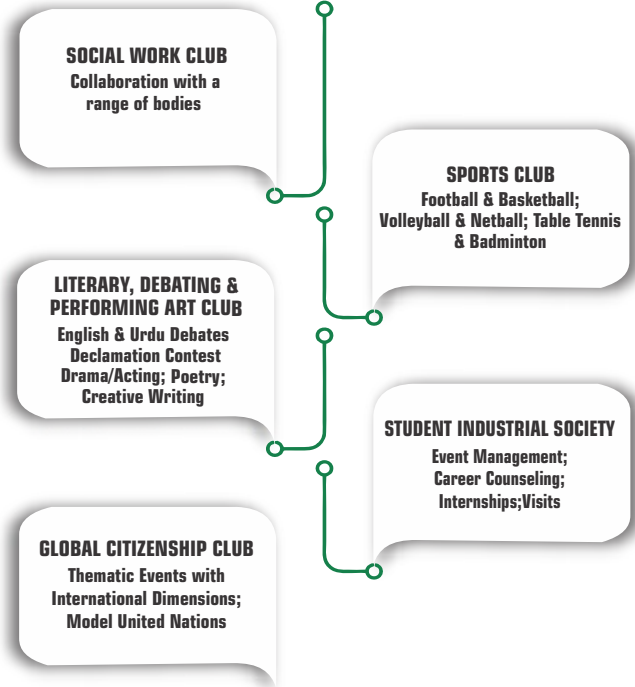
SOCIAL WORK CLUB
Collaboration with a range of bodies

SPORTS CLUB
Football & Basketball; Volleyball & Netball; Table Tennis & Badminton

LITERARY, DEBATING & PERFORMING ART CLUB
English & Urdu Debates
Declamation Contest
Drama/Acting; Poetry; Creative Writing

STUDENT INDUSTRIAL SOCIETY
Event Management; Career Counseling; Internships;Visits

GLOBAL CITIZENSHIP CLUB
Thematic Events with International Dimensions; Model United Nations